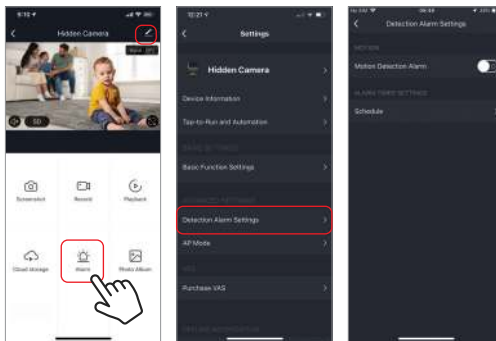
Hidden Camera

SD

Screenshot

Record

Playback

Cloud storage

Alarm

Photo Album

Settings

Hidden Camera

Device Information

Tap-to-Run and Automation

Basic Function Settings

Detection Alarm Settings

AP Mode

Purchase VAS

Detection Alarm Settings

Motion Detection Alarm

Schedule